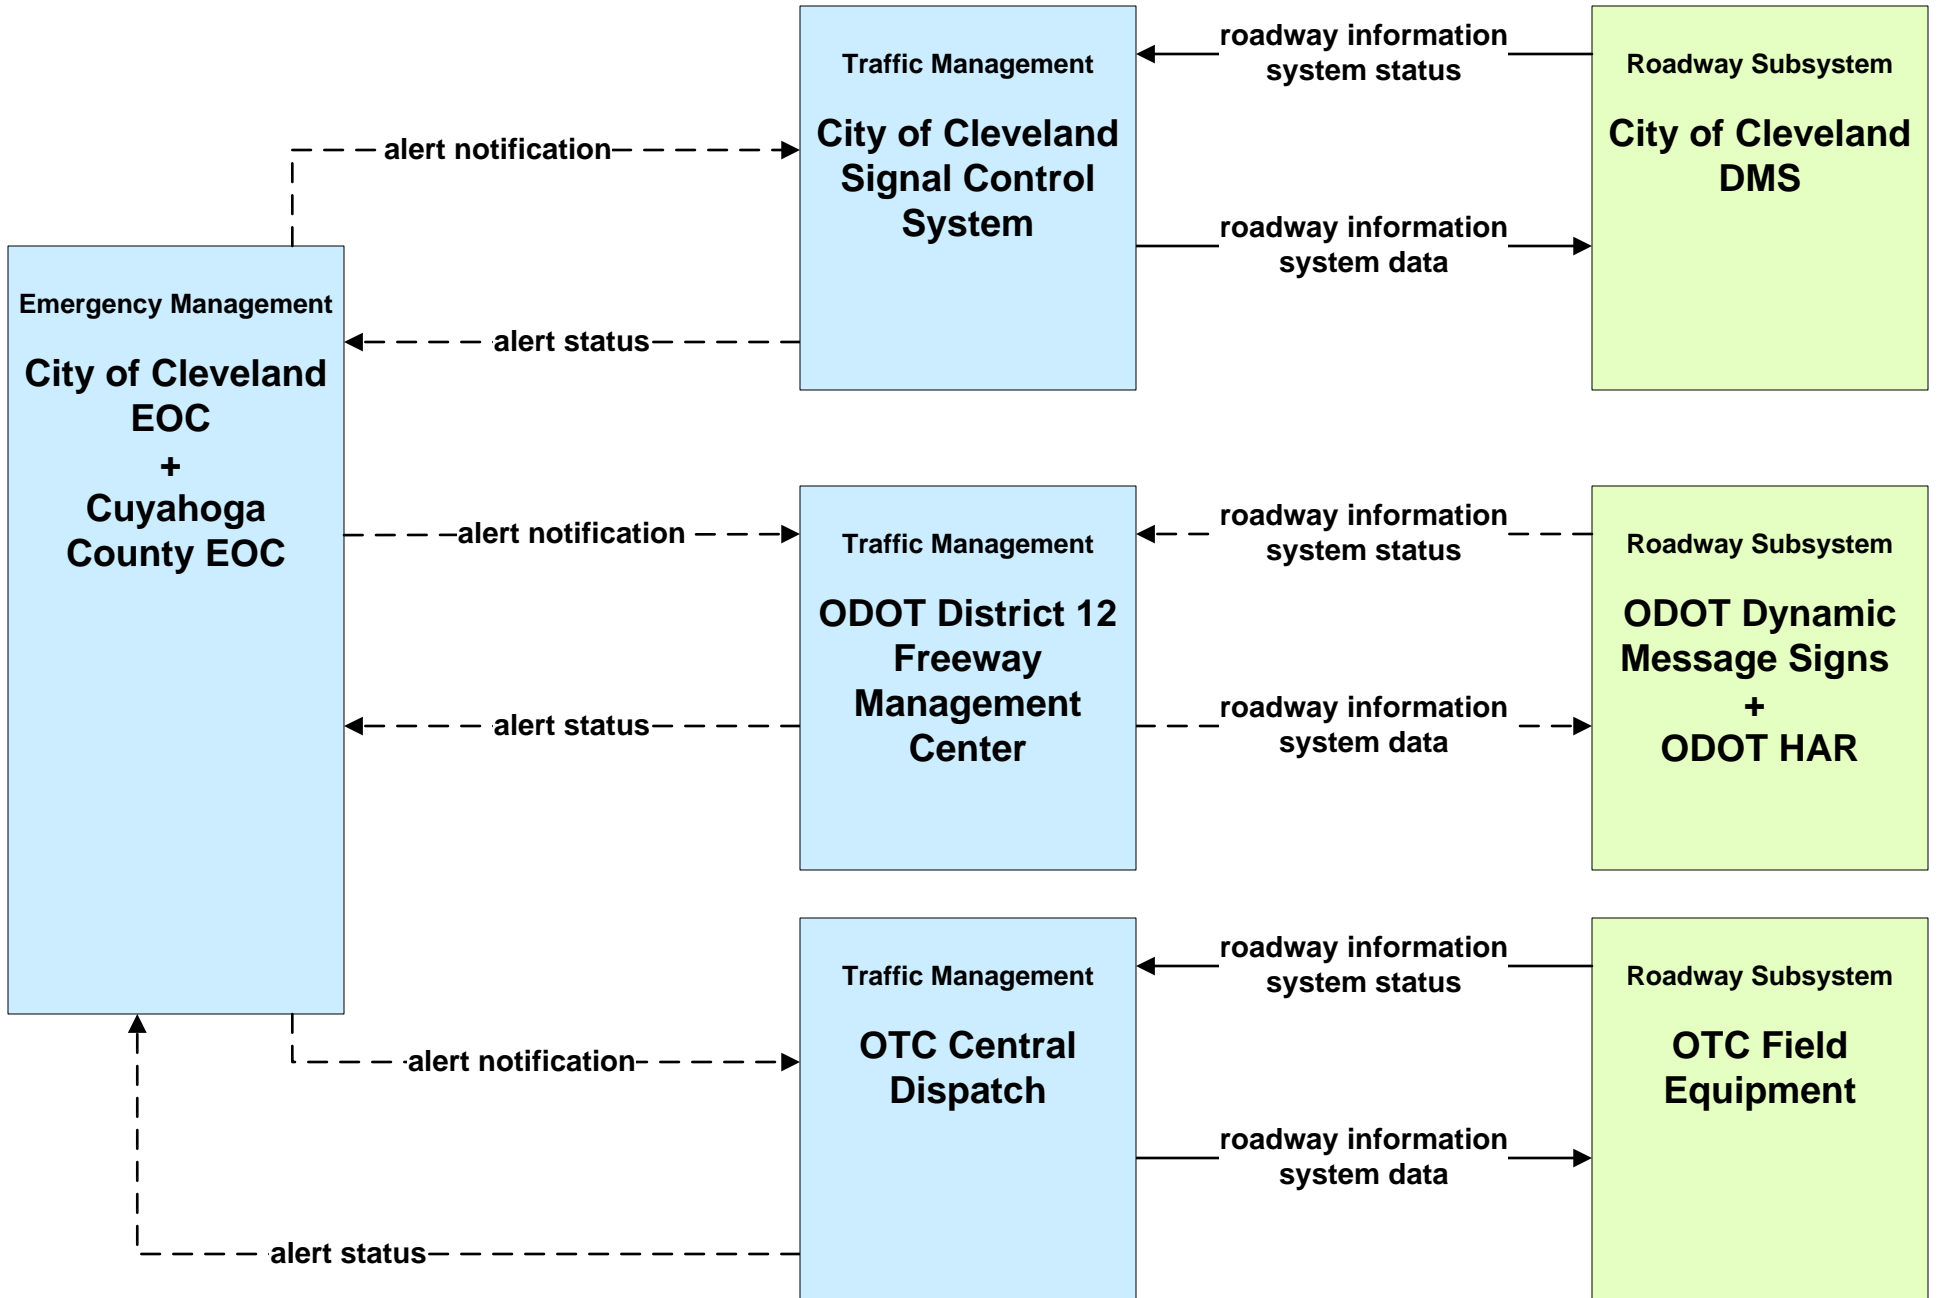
Traffic Management

City of Cleveland Signal Control System

roadway information system status

roadway information system data

Roadway Subsystem

City of Cleveland DMS

alert notification

alert status

Emergency Management

City of Cleveland EOC + Cuyahoga County EOC

alert notification

Traffic Management

ODOT District 12 Freeway Management Center

roadway information system status

roadway information system data

Roadway Subsystem

ODOT Dynamic Message Signs + ODOT HAR

alert status

Traffic Management

OTC Central Dispatch

roadway information system status

roadway information system data

Roadway Subsystem

OTC Field Equipment

alert notification

alert status